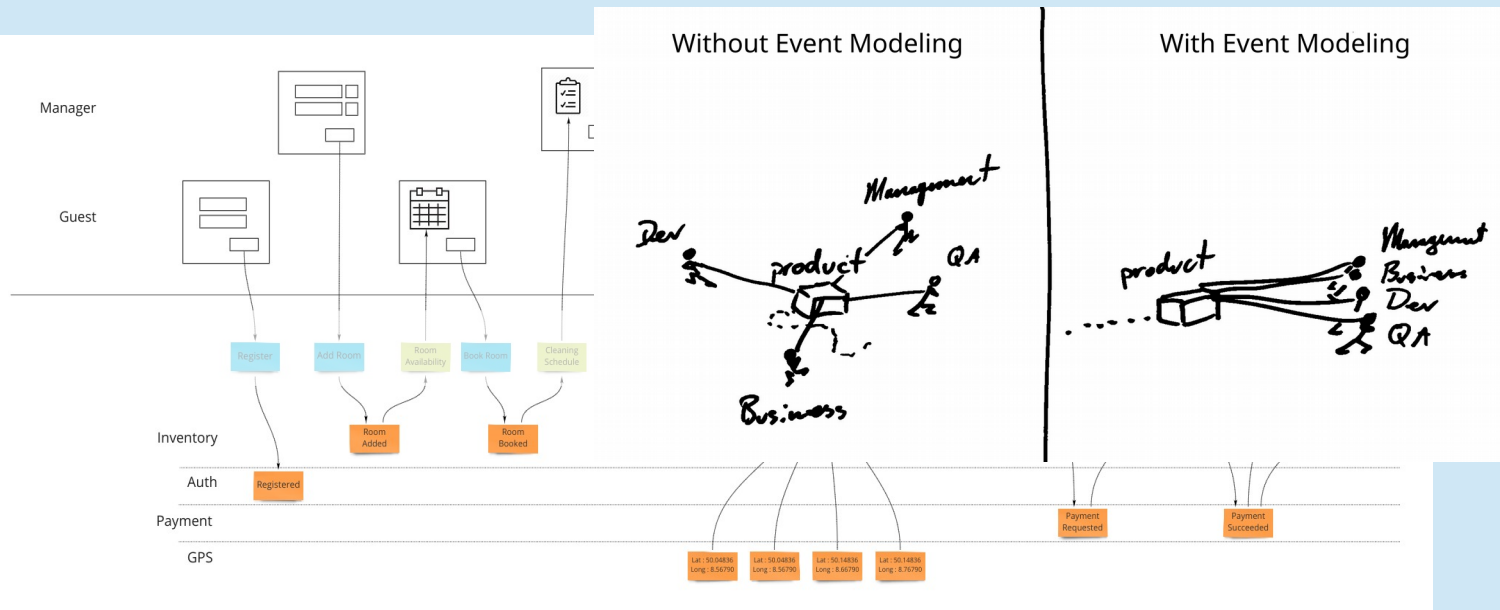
Manager

Guest

Register

Add Room

Room Availability

Book Room

Cleaning Schedule

Inventory

Room Added

Room Booked

Auth

Registered

Payment

GPS

Without Event Modeling

Management

Dev

product

QA

Business

With Event Modeling

product

Mangemnt

Business

Dev

QA

Payment Requested

Payment Succeeded

Lat : 50.04836 Long : 8.56790

Lat : 50.04836 Long : 8.56790

Lat : 50.14836 Long : 8.66790

Lat : 50.14836 Long : 8.76790